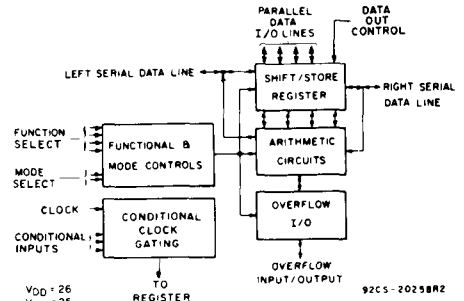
PARALLEL DATA I/O LINES

DATA OUT CONTROL

LEFT SERIAL DATA LINE

SHIFT/STORE REGISTER

RIGHT SERIAL DATA LINE

FUNCTION SELECT

FUNCTIONAL & MODE CONTROLS

ARITHMETIC CIRCUITS

MODE SELECT

OVERFLOW I/O

CLOCK

CONDITIONAL INPUTS

CONDITIONAL CLOCK GATING

TO REGISTER

OVERFLOW INPUT/OUTPUT

$V_{DD}$ = 26

$V_{SS}$ = 25

92CS-20258R2